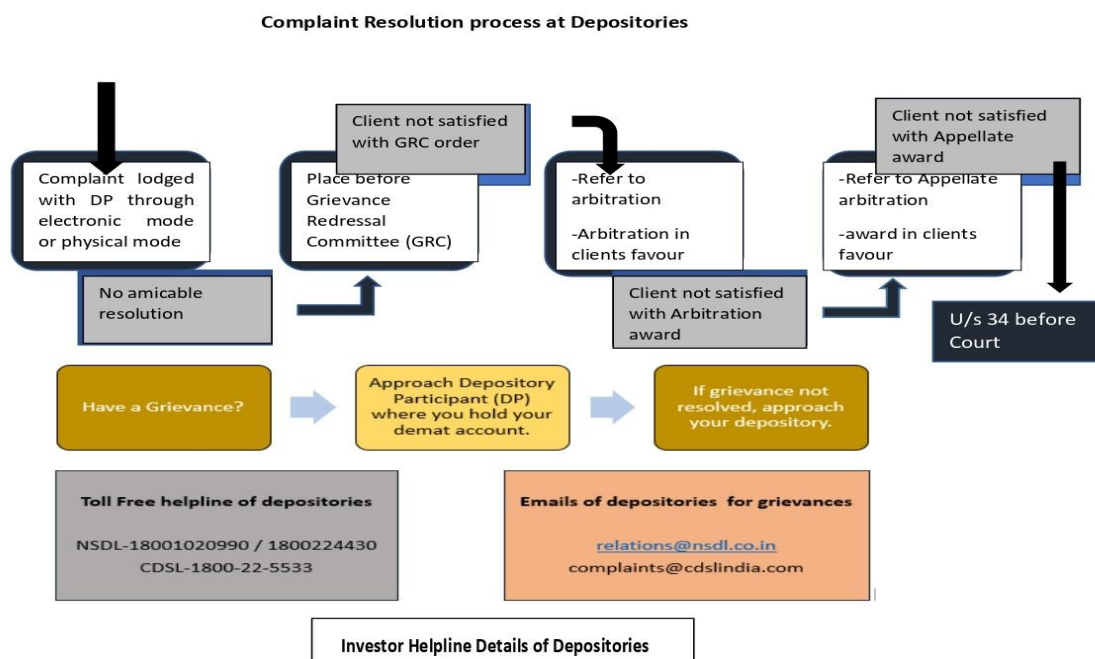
Complaint Resolution process at Depositories

Complaint lodged with DP through electronic mode or physical mode

No amicable resolution

Client not satisfied with GRC order

Place before Grievance Redressal Committee (GRC)

-Refer to arbitration

-Arbitration in clients favour

Client not satisfied with Arbitration award

Client not satisfied with Appellate award

-Refer to Appellate arbitration

-award in clients favour

U/s 34 before Court

Have a Grievance?

Approach Depository Participant (DP) where you hold your demat account.

If grievance not resolved, approach your depository.

Toll Free helpline of depositories

NSDL-18001020990 / 1800224430
CDSL-1800-22-5533

Emails of depositories for grievances

relations@nsdl.co.in
complaints@cdslindia.com

Investor Helpline Details of Depositories